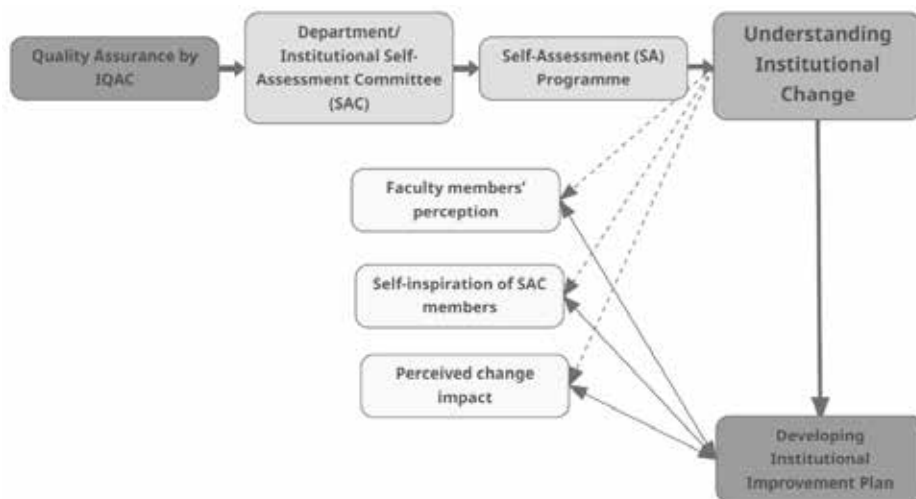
Quality Assurance by IQAC

Department/ Institutional Self-Assessment Committee (SAC)

Self-Assessment (SA) Programme

Understanding Institutional Change

Faculty members' perception

Self-inspiration of SAC members

Perceived change impact

Developing Institutional Improvement Plan